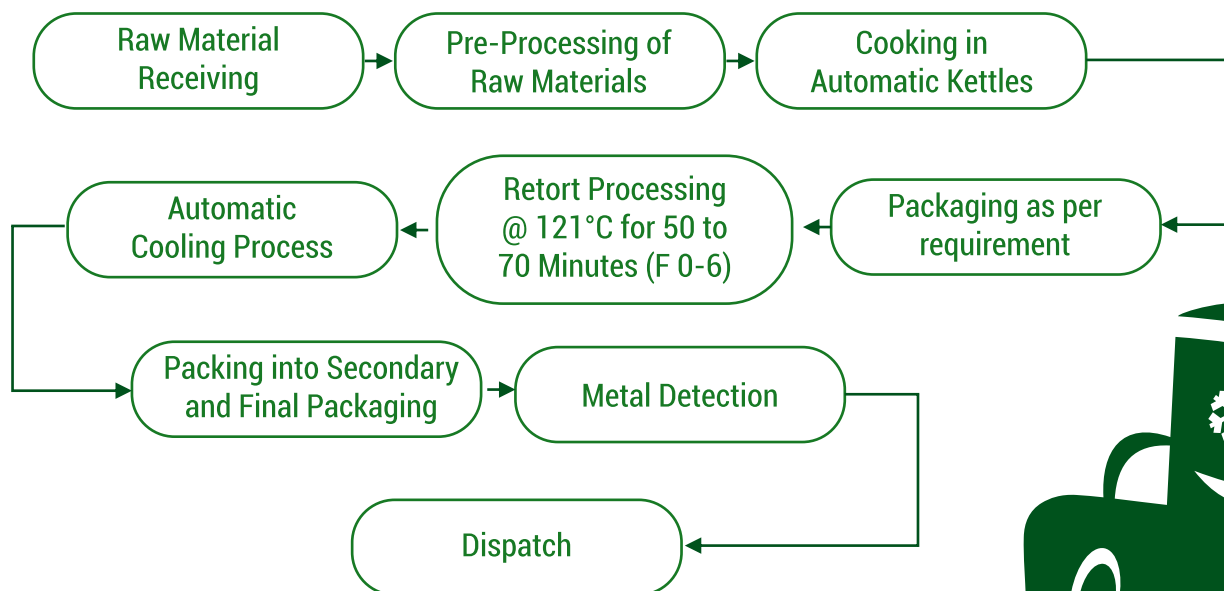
Raw Material Receiving

Pre-Processing of Raw Materials

Cooking in Automatic Kettles

Packaging as per requirement

Retort Processing @ 121°C for 50 to 70 Minutes (F 0-6)

Automatic Cooling Process

Packing into Secondary and Final Packaging

Metal Detection

Dispatch